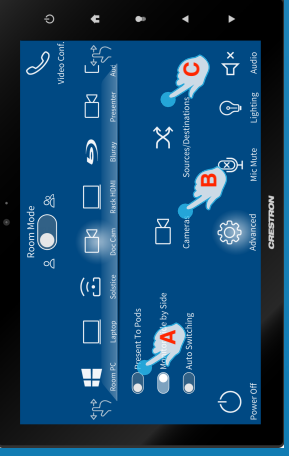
Video Conf.
Room Mode
Room PC
Laptop
Solstice
Doc Cam
Rack HDMI
Bluray
Presenter
Aux
Present To Pods
Side by Side
Auto Switching
A
B
C
Cameras
Sources/Destinations
Power Off
Advanced
Mic Mute
Lighting
Audio
CRESTRON